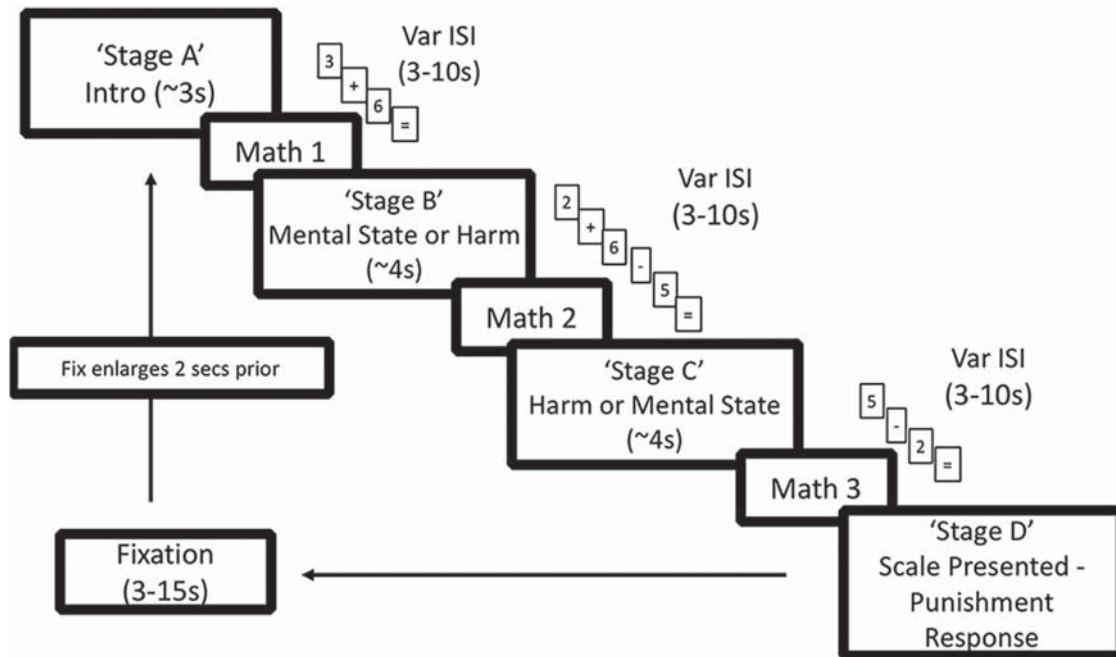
'Stage A'
Intro (~3s)

3
+
6
=

Var ISI
(3-10s)

Math 1

'Stage B'
Mental State or Harm
(~4s)

2
+
6
-
5
=

Var ISI
(3-10s)

Math 2

Fix enlarges 2 secs prior

'Stage C'
Harm or Mental State
(~4s)

5
-
2
=

Var ISI
(3-10s)

Math 3

'Stage D'
Scale Presented - Punishment Response

Fixation
(3-15s)